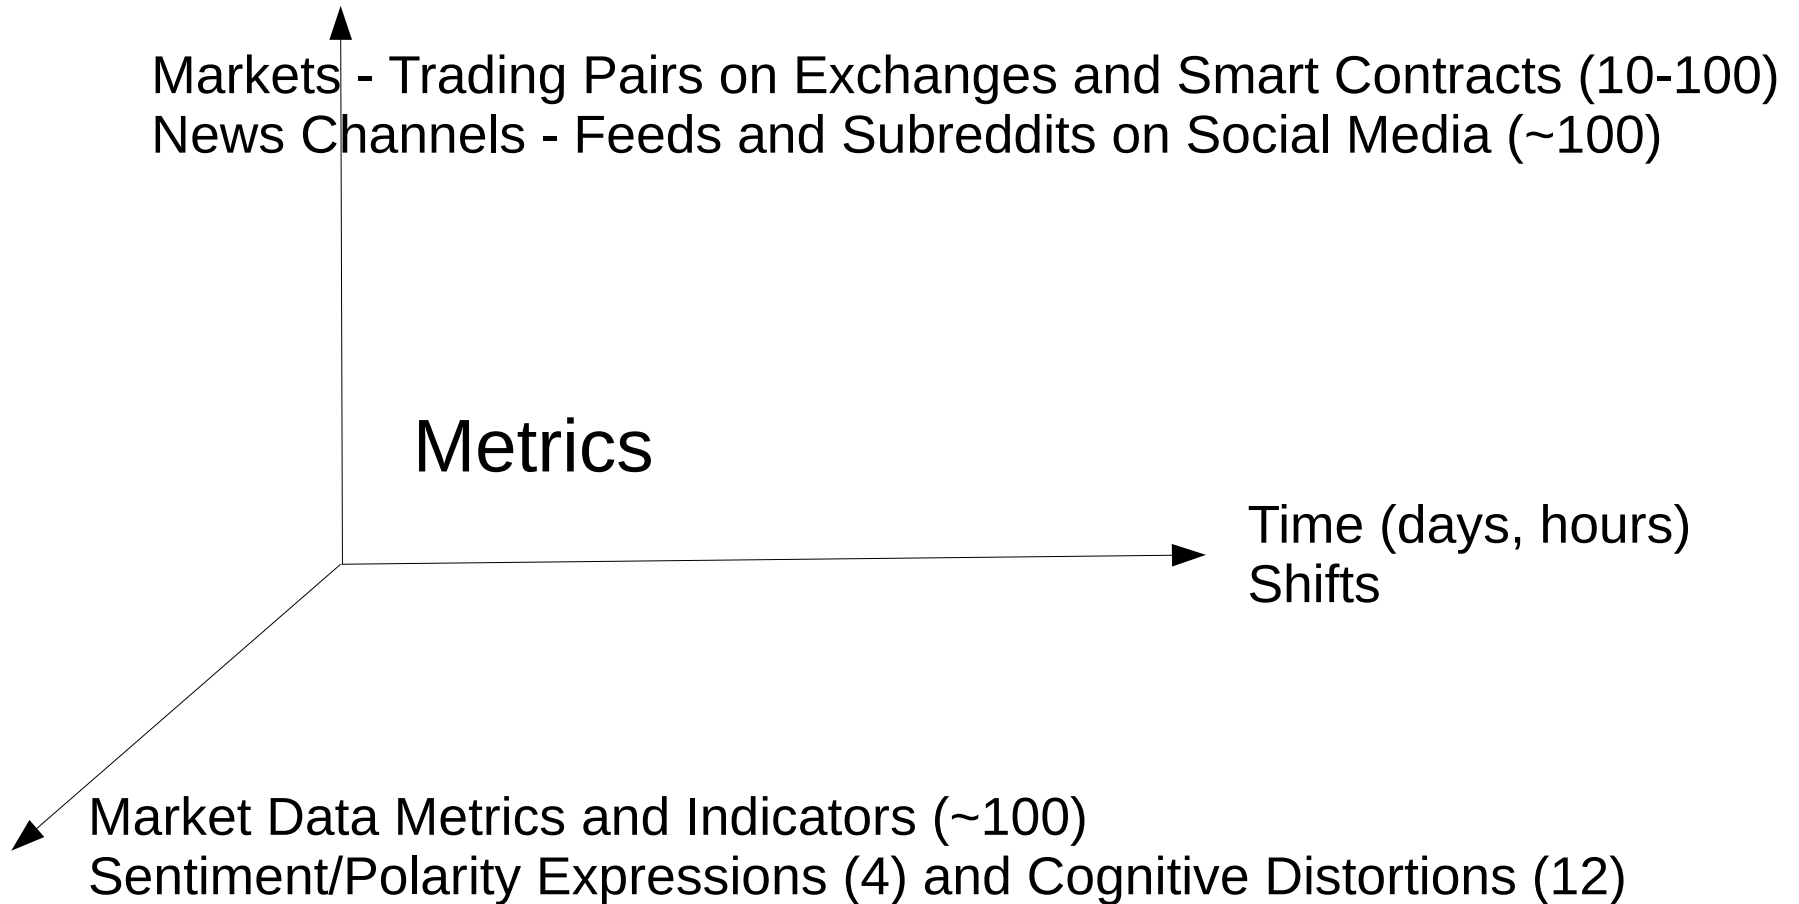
Markets - Trading Pairs on Exchanges and Smart Contracts (10-100)
News Channels - Feeds and Subreddits on Social Media (~100)

Metrics

Time (days, hours)
Shifts

Market Data Metrics and Indicators (~100)
Sentiment/Polarity Expressions (4) and Cognitive Distortions (12)